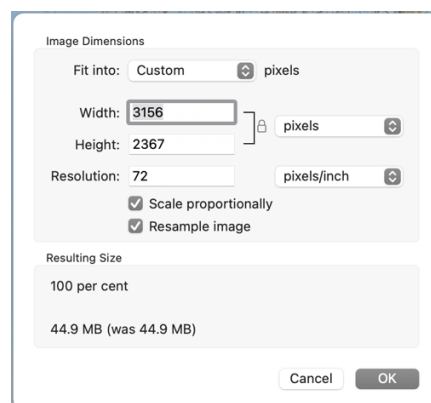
Image Dimensions

Fit into: Custom pixels

Width: 3156

Height: 2367

pixels

Resolution: 72

pixels/inch

Scale proportionally

Resample image

Resulting Size

100 per cent

44.9 MB (was 44.9 MB)

Cancel OK